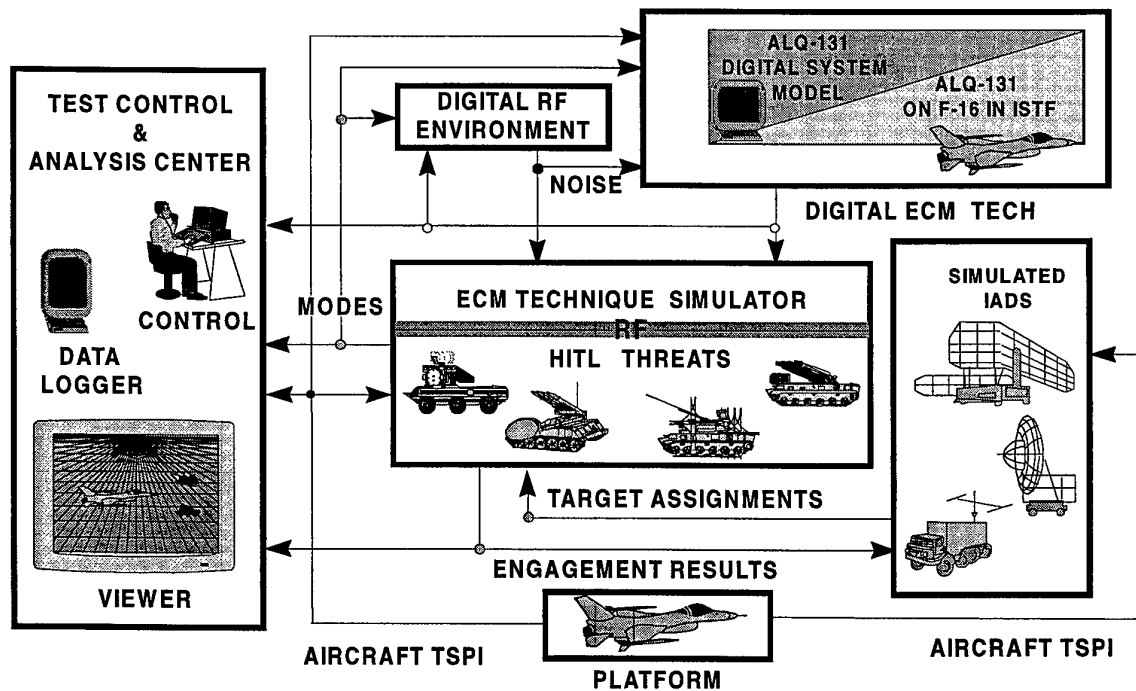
TEST CONTROL
&
ANALYSIS CENTER

CONTROL

DATA LOGGER

VIEWER

DIGITAL RF ENVIRONMENT

NOISE

ALQ-131 DIGITAL SYSTEM MODEL

ALQ-131 ON F-16 IN ISTF

DIGITAL ECM TECH

MODES

ECM TECHNIQUE SIMULATOR

RF

HITL THREATS

SIMULATED IADS

TARGET ASSIGNMENTS

ENGAGEMENT RESULTS

AIRCRAFT TSPI

PLATFORM

AIRCRAFT TSPI